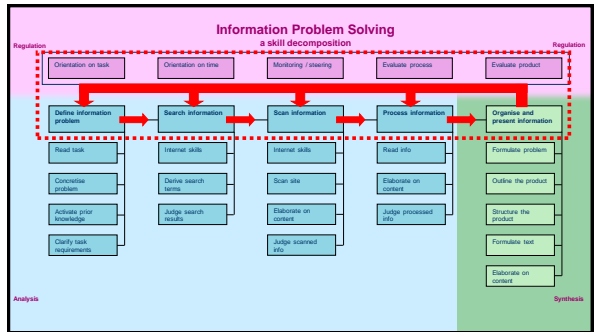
Information Problem Solving
a skill decomposition

Regulation

Regulation

Orientation on task

Orientation on time

Monitoring / steering

Evaluate process

Evaluate product

Define information problem

Search information

Scan information

Process information

Organise and present information

Read task

Concretise problem

Activate prior knowledge

Clarify task requirements

Internet skills

Derive search terms

Judge search results

Internet skills

Scan site

Elaborate on content

Judge scanned info

Read info

Elaborate on content

Judge processed info

Formulate problem

Outline the product

Structure the product

Formulate text

Elaborate on content

Analysis

Synthesis